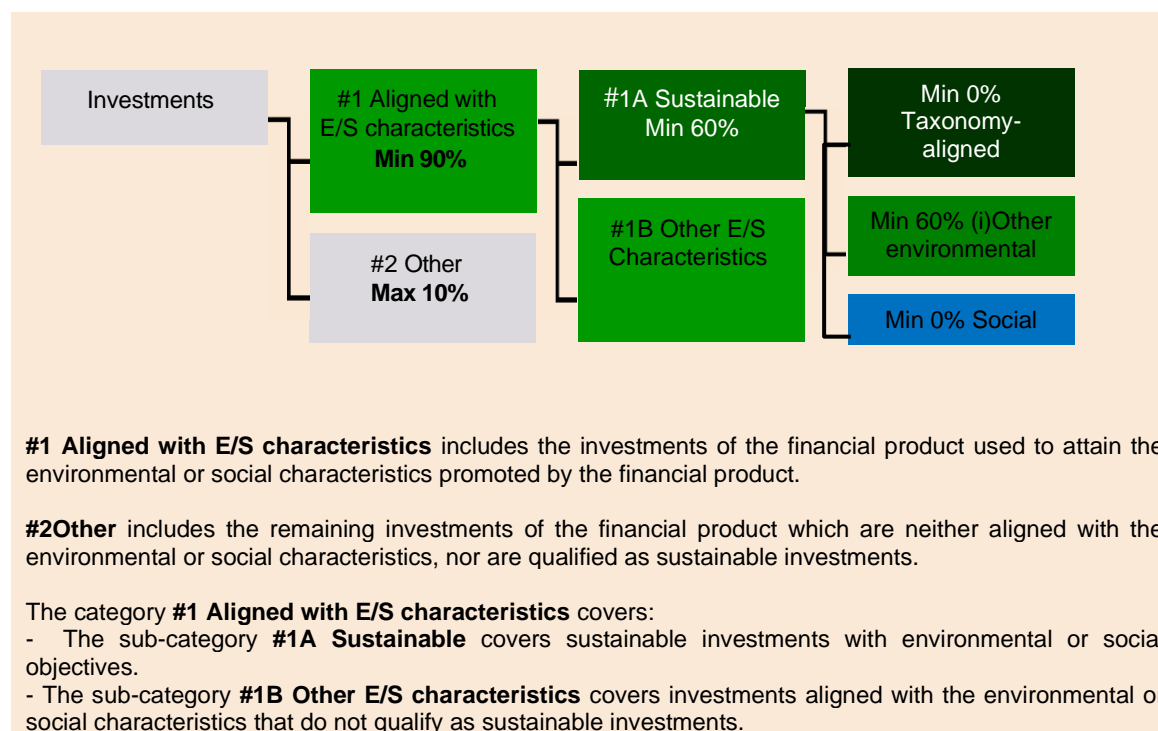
Investments

#1 Aligned with E/S characteristics **Min 90%**

#2 Other **Max 10%**

#1A Sustainable Min 60%

#1B Other E/S Characteristics

Min 0% Taxonomy-aligned

Min 60% (i)Other environmental

Min 0% Social

**#1 Aligned with E/S characteristics** includes the investments of the financial product used to attain the environmental or social characteristics promoted by the financial product.

**#2Other** includes the remaining investments of the financial product which are neither aligned with the environmental or social characteristics, nor are qualified as sustainable investments.

The category **#1 Aligned with E/S characteristics** covers:
- The sub-category **#1A Sustainable** covers sustainable investments with environmental or socia objectives.
- The sub-category **#1B Other E/S characteristics** covers investments aligned with the environmental o social characteristics that do not qualify as sustainable investments.